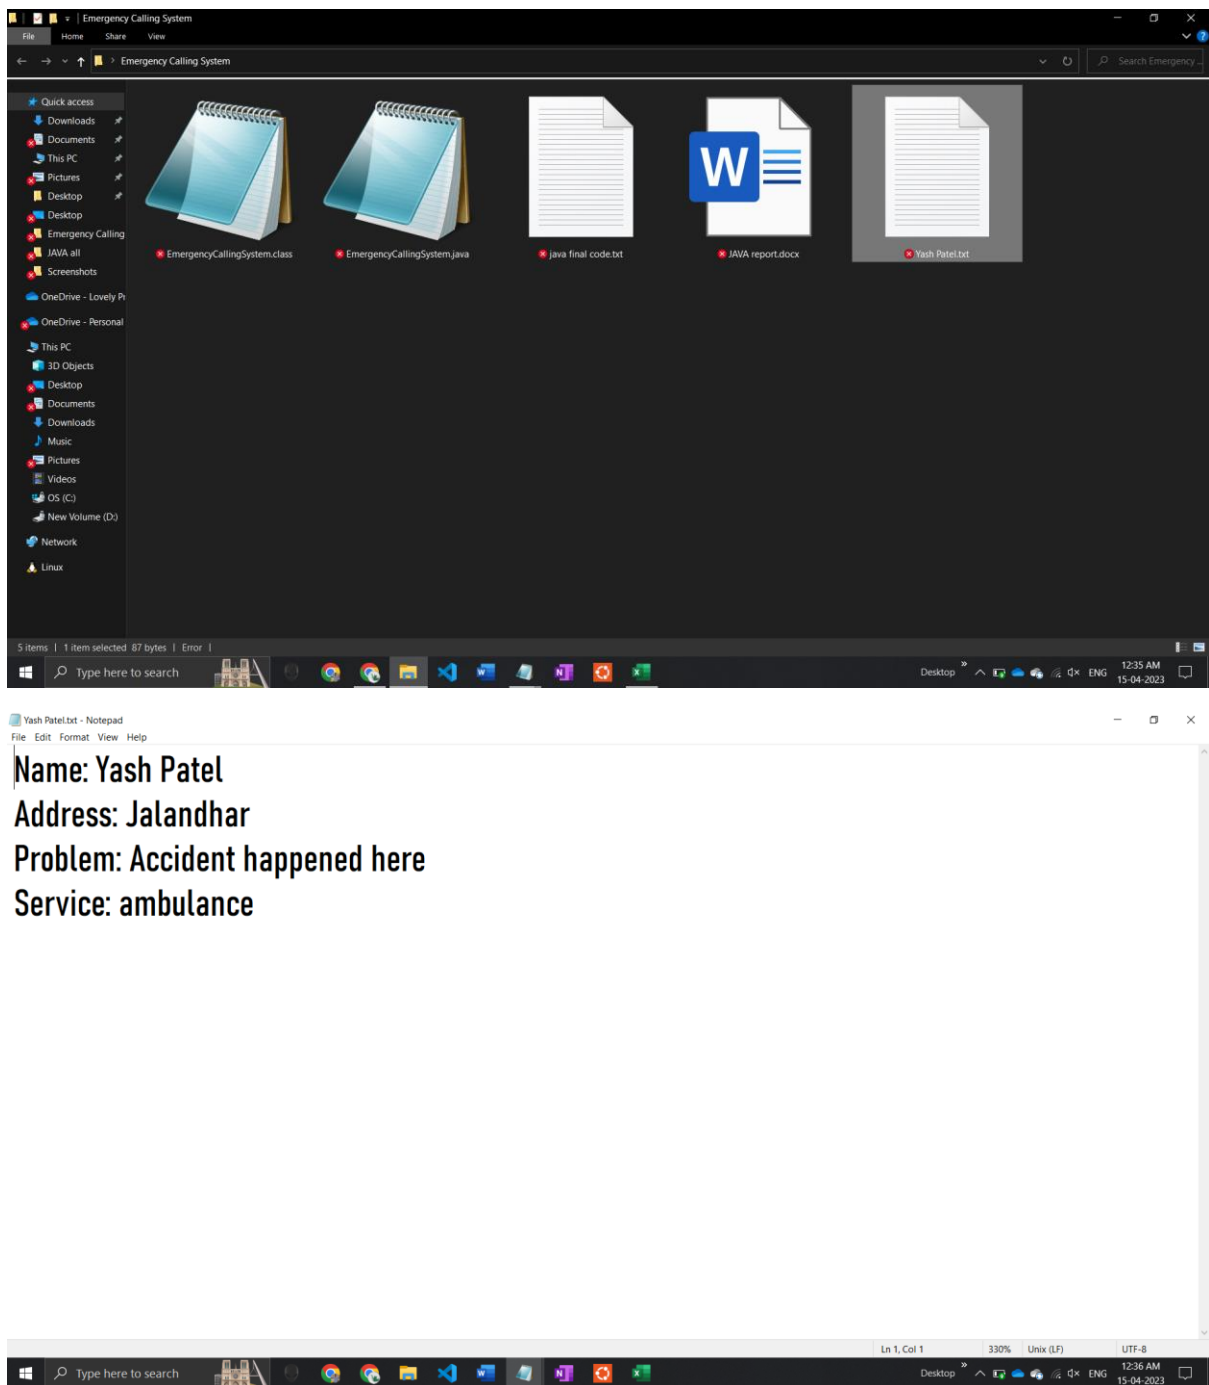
Emergency Calling System

File Home Share View

Emergency Calling System

Search Emergency...

Quick access
Downloads
Documents
This PC
Pictures
Desktop
Desktop
Emergency Calling
JAVA all
Screenshots
OneDrive - Lovely P
OneDrive - Personal
This PC
3D Objects
Desktop
Documents
Downloads
Music
Pictures
Videos
OS (C:)
New Volume (D:)
Network
Linux

EmergencyCallingSystem.class
EmergencyCallingSystem.java
java final code.txt
JAVA report.docx
Yash Patel.txt

5 items | 1 item selected 87 bytes | Error |

Type here to search

Desktop ENG 12:35 AM 15-04-2023

Yash Patel.txt - Notepad

File Edit Format View Help

Name: Yash Patel
Address: Jalandhar
Problem: Accident happened here
Service: ambulance

Ln 1, Col 1 330% Unix (LF) UTF-8

Type here to search

Desktop ENG 12:36 AM 15-04-2023